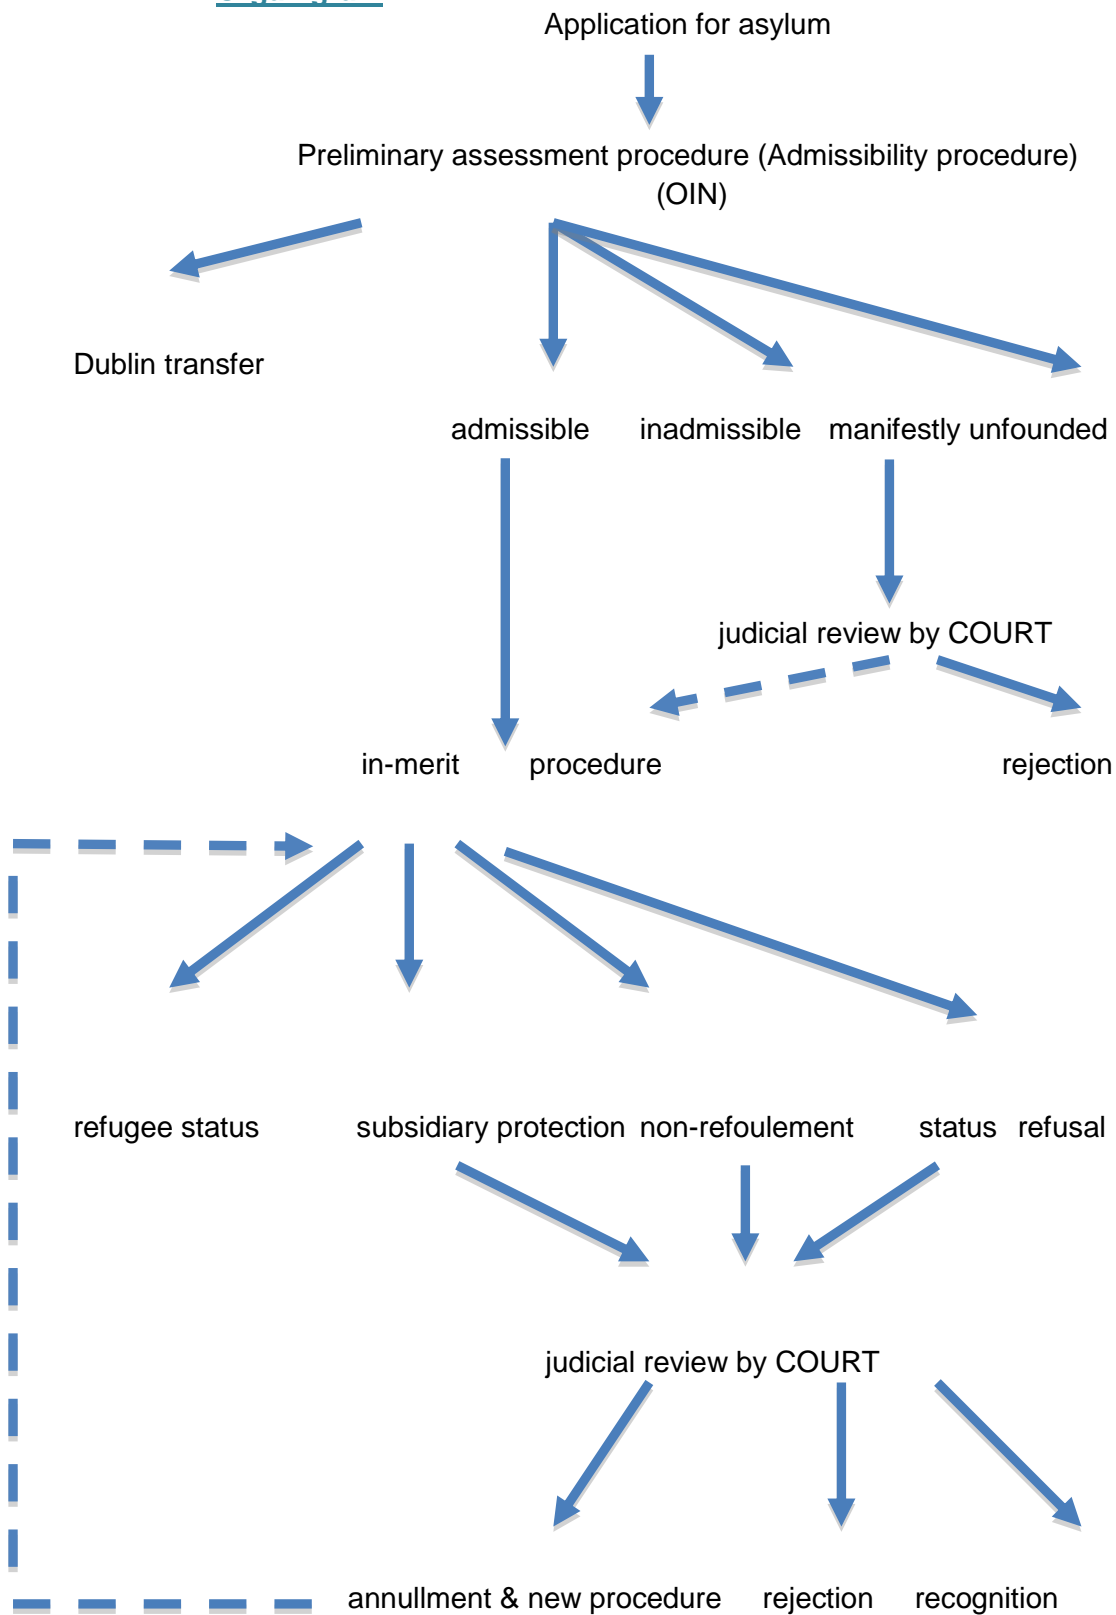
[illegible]

Application for asylum

Preliminary assessment procedure (Admissibility procedure) (OIN)

Dublin transfer

admissible

inadmissible

manifestly unfounded

judicial review by COURT

in-merit procedure

rejection

refugee status

subsidiary protection

non-refoulement

status refusal

judicial review by COURT

annullment & new procedure

rejection

recognition